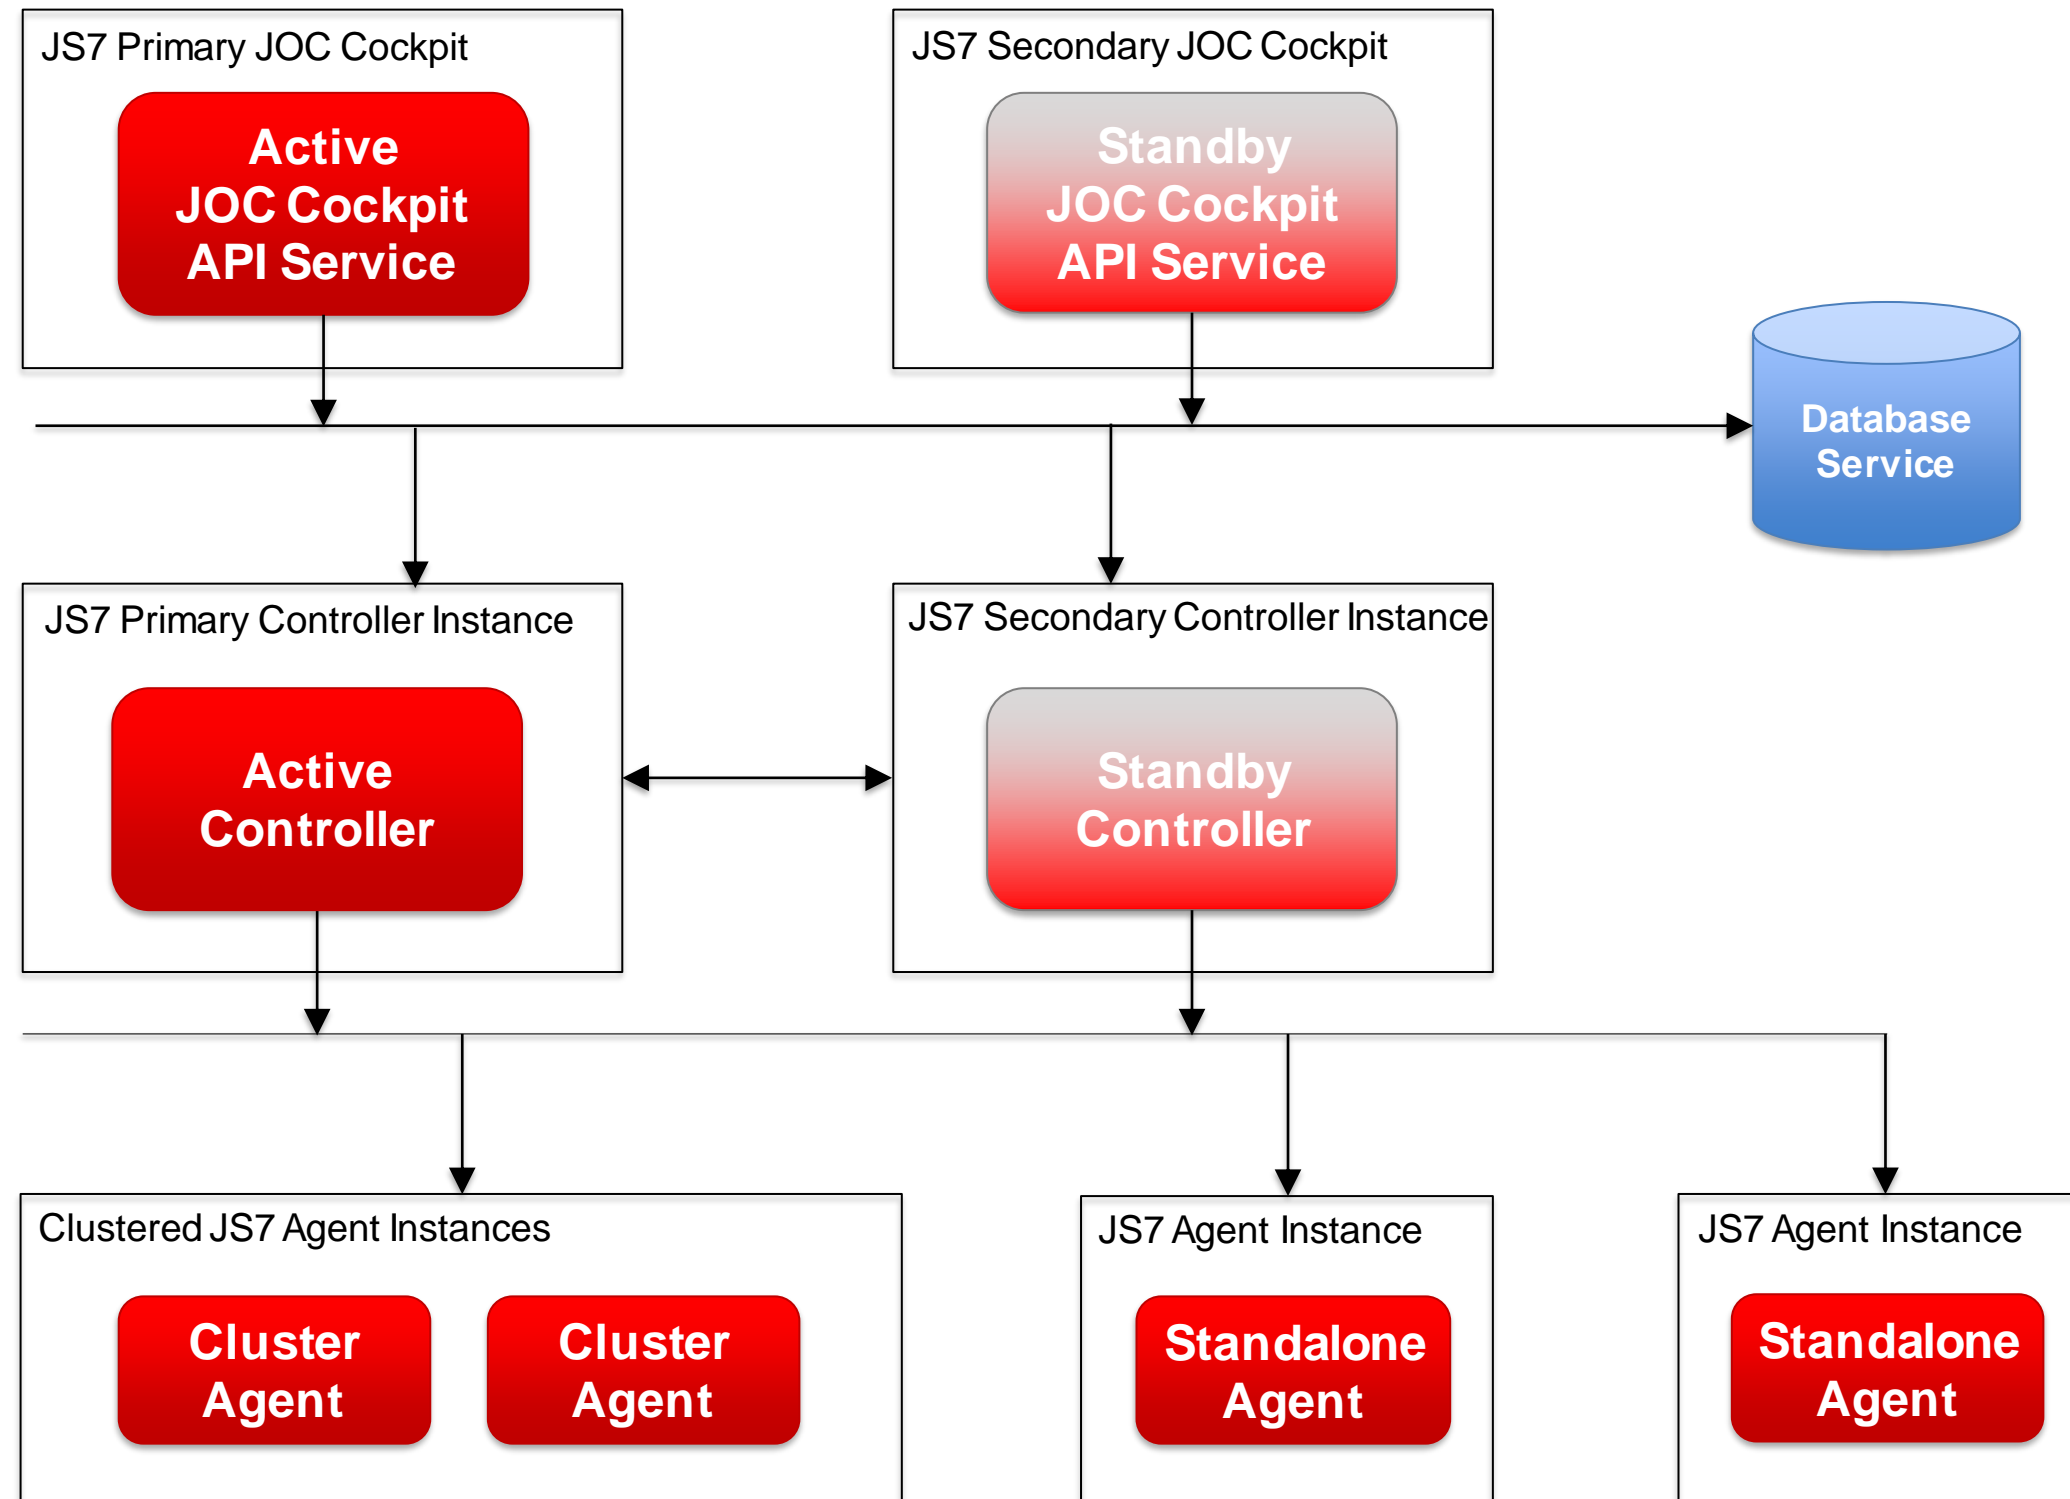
JS7 Primary JOC Cockpit

Active
JOC Cockpit
API Service

JS7 Secondary JOC Cockpit

Standby
JOC Cockpit
API Service

Database
Service

JS7 Primary Controller Instance

Active
Controller

JS7 Secondary Controller Instance

Standby
Controller

Clustered JS7 Agent Instances

Cluster
Agent

Cluster
Agent

JS7 Agent Instance

Standalone
Agent

JS7 Agent Instance

Standalone
Agent